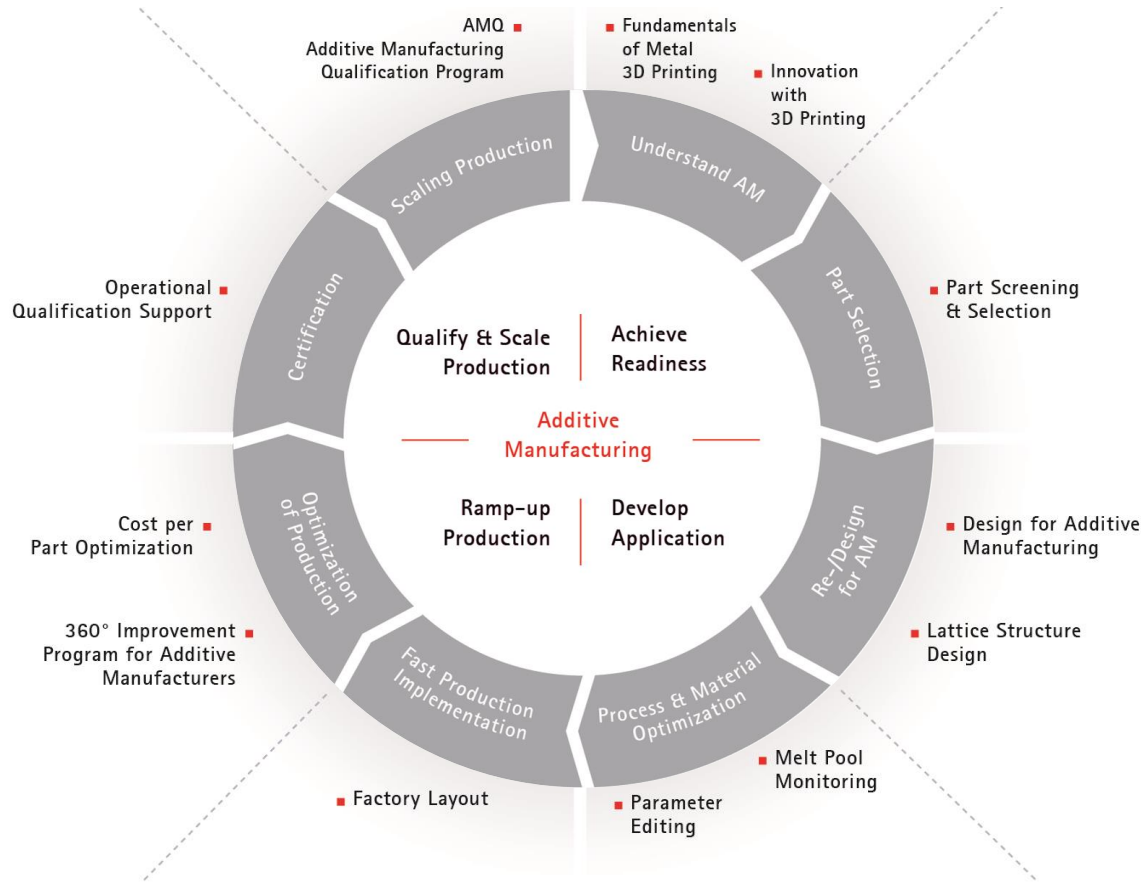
AMQ
Additive Manufacturing Qualification Program

Fundamentals of Metal 3D Printing

Innovation with 3D Printing

Scaling Production

Understand AM

Operational Qualification Support

Certification

Part Selection

Part Screening & Selection

Qualify & Scale Production

Achieve Readiness

Additive Manufacturing

Ramp-up Production

Develop Application

Cost per Part Optimization

Optimization of Production

Re-/Design for AM

Design for Additive Manufacturing

360° Improvement Program for Additive Manufacturers

Lattice Structure Design

Fast Production Implementation

Process & Material Optimization

Melt Pool Monitoring

Factory Layout

Parameter Editing